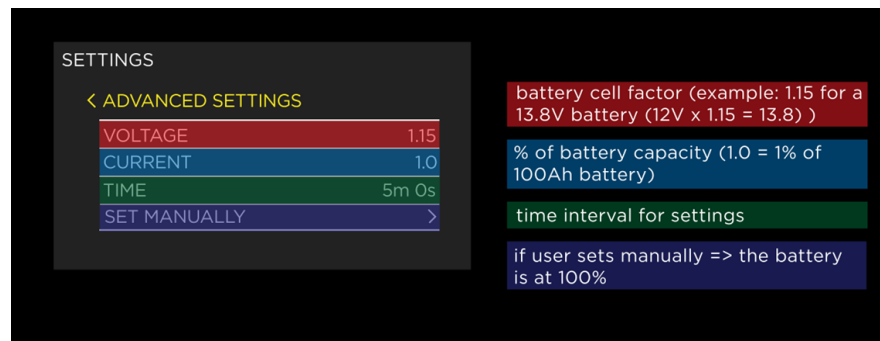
SETTINGS

< ADVANCED SETTINGS

| | |
|---|---|
| VOLTAGE | 1.15 |
| CURRENT | 1.0 |
| TIME | 5m 0s |
| SET MANUALLY | > |

battery cell factor (example: 1.15 for a 13.8V battery (12V x 1.15 = 13.8) )

% of battery capacity (1.0 = 1% of 100Ah battery)

time interval for settings

if user sets manually => the battery is at 100%